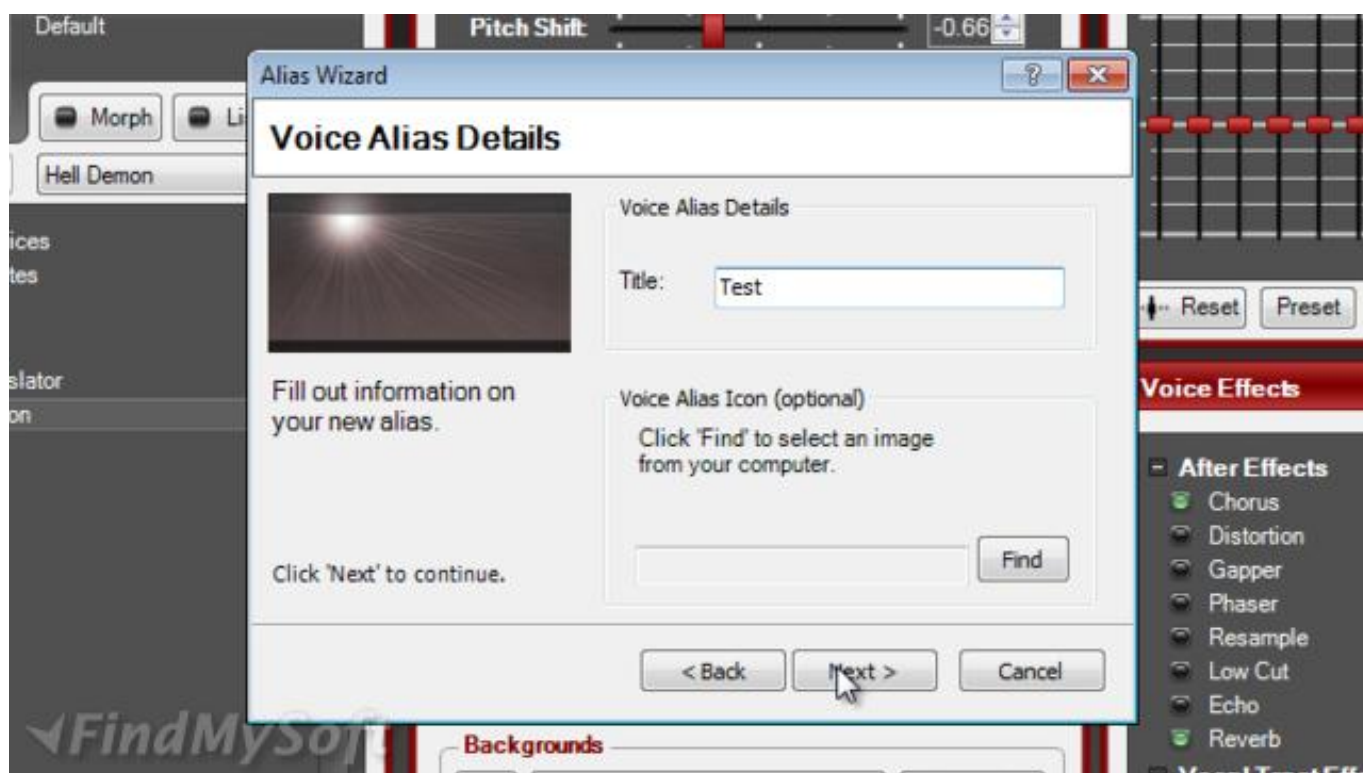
Default

Pitch Shift

-0.66

Alias Wizard

?

X

Morph

Li

Hell Demon

ices

tes

slator

on

Voice Alias Details

Voice Alias Details

Title:

Test

Fill out information on your new alias.

Voice Alias Icon (optional)

Click 'Find' to select an image from your computer.

Find

Click 'Next' to continue.

< Back

Next >

Cancel

Reset

Preset

Voice Effects

After Effects

Chorus

Distortion

Gapper

Phaser

Resample

Low Cut

Echo

Reverb

FindMySoft

Backgrounds